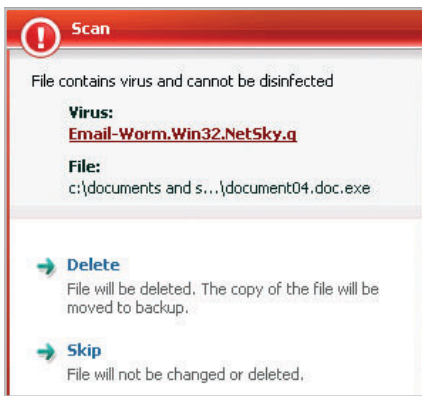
Scan

File contains virus and cannot be disinfected

Virus:
Email-Worm.Win32.NetSky.q

File:
c:\documents and s...\document04.doc.exe

Delete
File will be deleted. The copy of the file will be moved to backup.

Skip
File will not be changed or deleted.